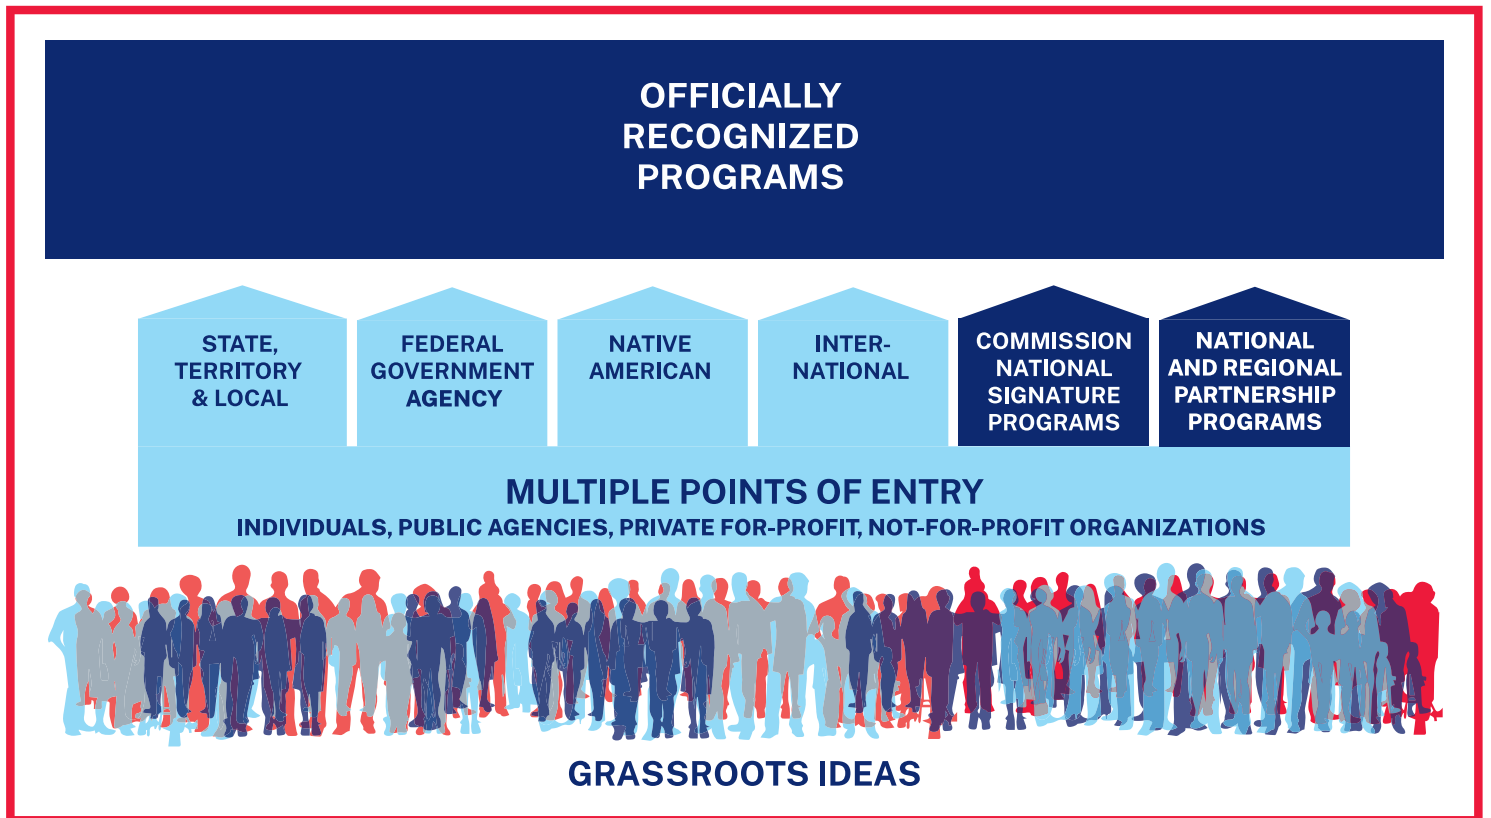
OFFICIALLY RECOGNIZED PROGRAMS

STATE, TERRITORY & LOCAL

FEDERAL GOVERNMENT AGENCY

NATIVE AMERICAN

INTER-NATIONAL

COMMISSION NATIONAL SIGNATURE PROGRAMS

NATIONAL AND REGIONAL PARTNERSHIP PROGRAMS

MULTIPLE POINTS OF ENTRY

INDIVIDUALS, PUBLIC AGENCIES, PRIVATE FOR-PROFIT, NOT-FOR-PROFIT ORGANIZATIONS

GRASSROOTS IDEAS